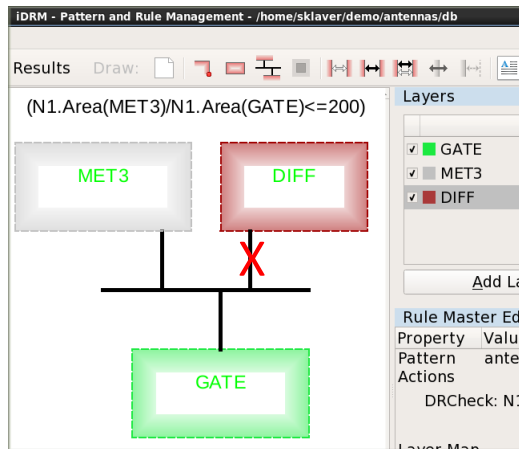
iDRM - Pattern and Rule Management - /home/sklaver/demo/antennas/db

Results Draw:

(N1.Area(MET3)/N1.Area(GATE)<=200)

MET3

DIFF

GATE

Layers

GATE
MET3
DIFF

Add La

Rule Master Ed

| Property | Valu |
|---|---|
| Pattern Actions | ante |

DRCheck: N1

Layer Map